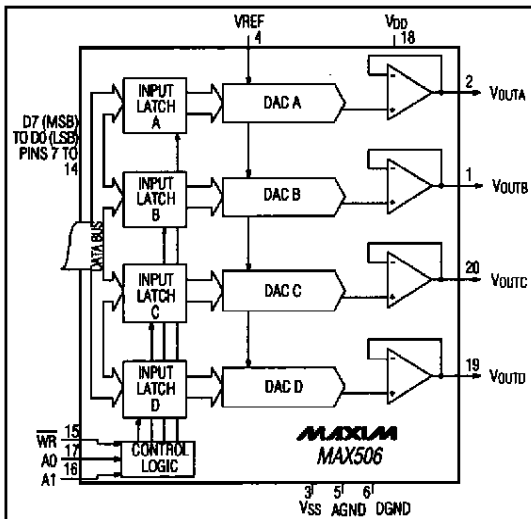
VREF 4

VDD 18

D7 (MSB) TO D0 (LSB) PINS 7 TO 14

DATA BUS

INPUT LATCH A

DAC A

2 VOUTA

INPUT LATCH B

DAC B

1 VOUTB

INPUT LATCH C

DAC C

20 VOUTC

INPUT LATCH D

DAC D

19 VOUTD

$\overline{WR}$ 15

A0 17

A1 16

CONTROL LOGIC

MAXIM

MAX506

3 VSS

5 AGND

6 DGND